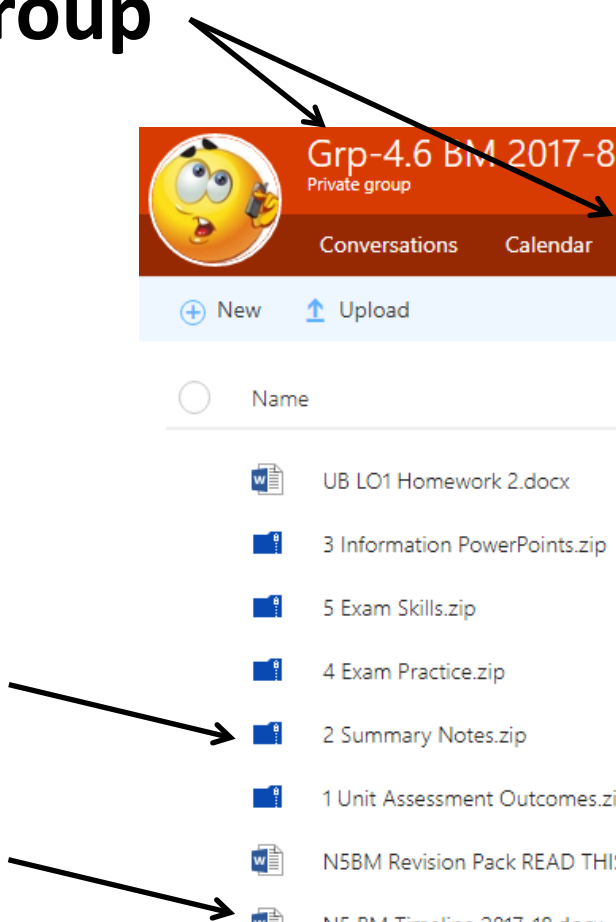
roup

Grp-4.6 BM 2017-8
Private group

Conversations Calendar

New Upload

Name

UB LO1 Homework 2.docx

3 Information PowerPoints.zip

5 Exam Skills.zip

4 Exam Practice.zip

2 Summary Notes.zip

1 Unit Assessment Outcomes.zi

N5BM Revision Pack READ THIS

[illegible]